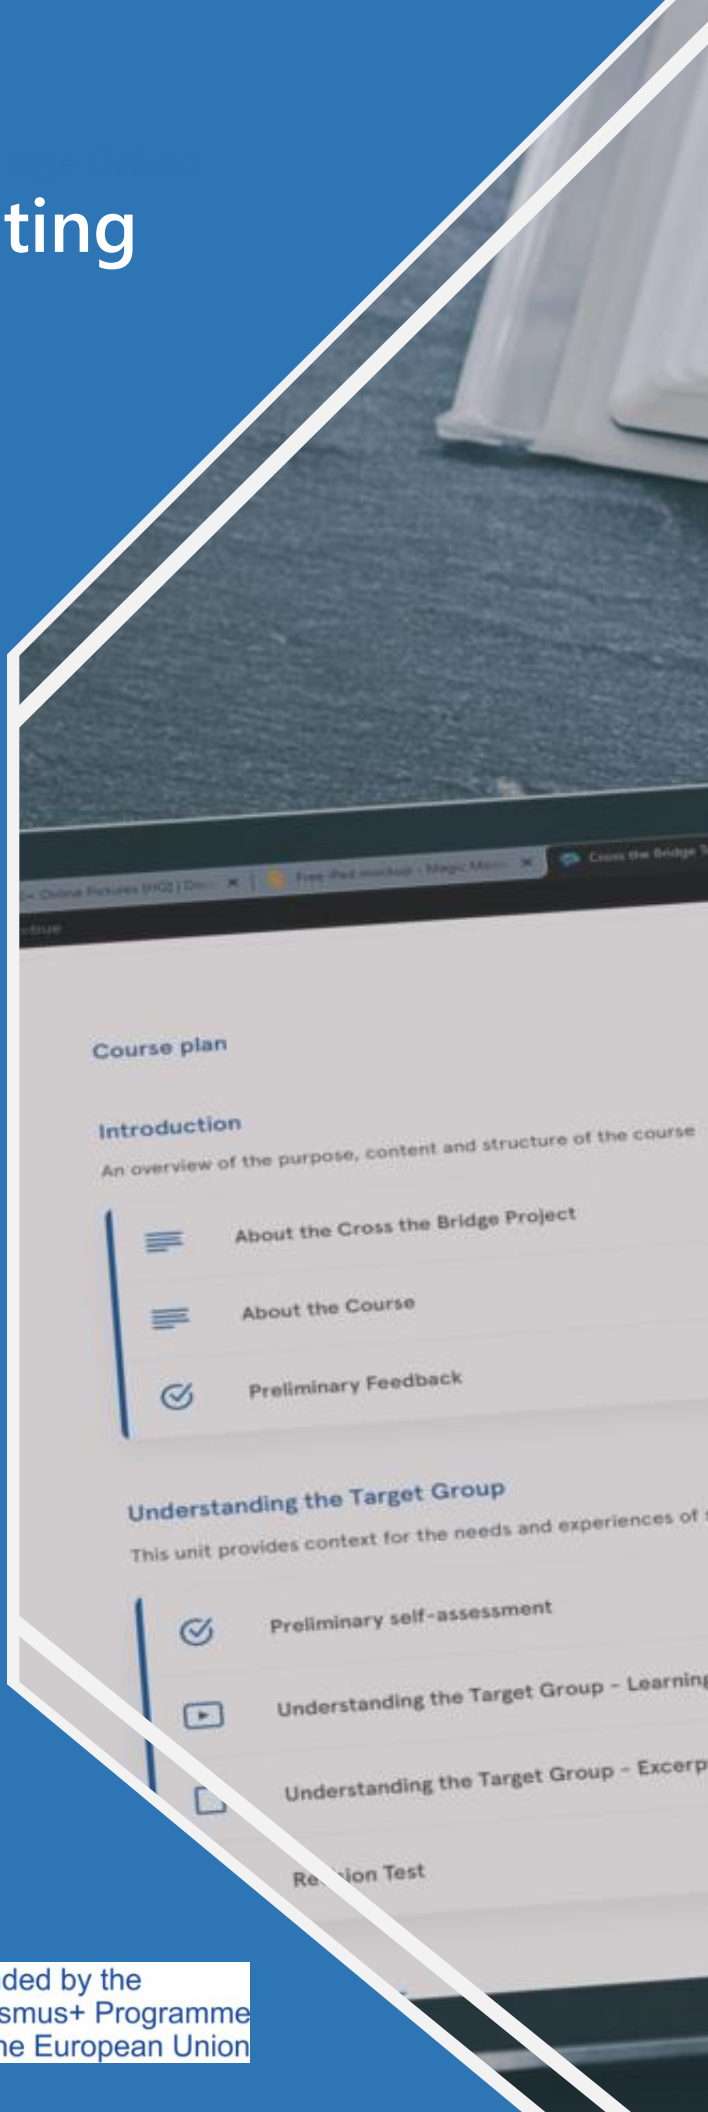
ting

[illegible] Online Pictures (HQ) | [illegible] Free iPad mockup - Magic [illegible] Cross the Bridge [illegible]

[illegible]tinue

Course plan

Introduction

An overview of the purpose, content and structure of the course

About the Cross the Bridge Project

About the Course

Preliminary Feedback

Understanding the Target Group

This unit provides context for the needs and experiences of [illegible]

Preliminary self-assessment

Understanding the Target Group - Learning

Understanding the Target Group - Excerp

Re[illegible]ion Test

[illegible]ded by the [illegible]smus+ Programme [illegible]e European Union